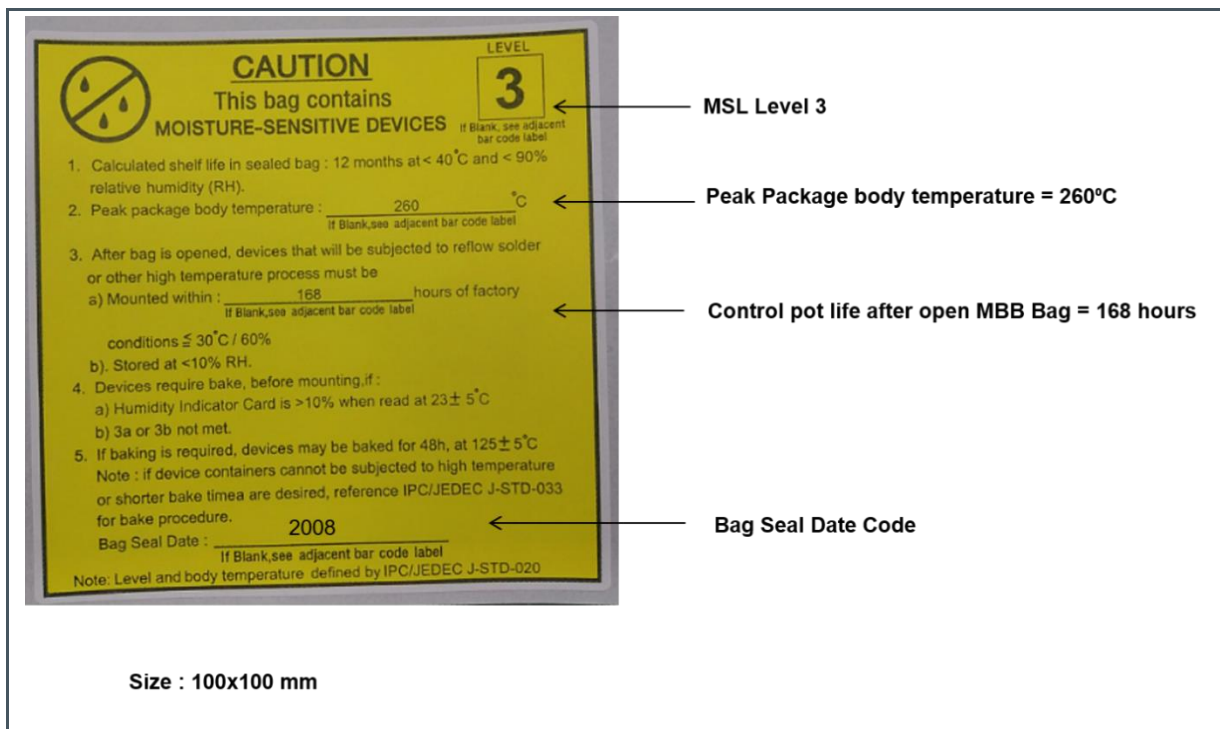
CAUTION

This bag contains

MOISTURE-SENSITIVE DEVICES

LEVEL

3

If Blank, see adjacent bar code label

MSL Level 3

1. Calculated shelf life in sealed bag : 12 months at < 40°C and < 90% relative humidity (RH).

2. Peak package body temperature : 260 °C
If Blank,see adjacent bar code label

Peak Package body temperature = 260ºC

3. After bag is opened, devices that will be subjected to reflow solder or other high temperature process must be

a) Mounted within : 168 hours of factory
If Blank,see adjacent bar code label

Control pot life after open MBB Bag = 168 hours

conditions ≦ 30°C / 60%

b). Stored at <10% RH.

4. Devices require bake, before mounting,if :

a) Humidity Indicator Card is >10% when read at 23 $\pm$ 5°C

b) 3a or 3b not met.

5. If baking is required, devices may be baked for 48h, at 125 $\pm$ 5°C

Note : if device containers cannot be subjected to high temperature or shorter bake timea are desired, reference IPC/JEDEC J-STD-033 for bake procedure.

Bag Seal Date : 2008
If Blank,see adjacent bar code label

Bag Seal Date Code

Note: Level and body temperature defined by IPC/JEDEC J-STD-020

Size : 100x100 mm